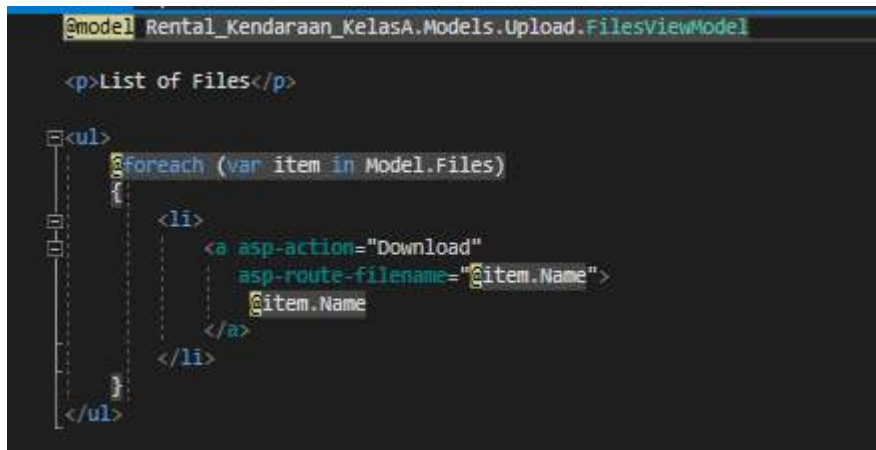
@model Rental_Kendaraan_KelasA.Models.Upload.FilesViewModel

<p>List of Files</p>

<ul>
    @foreach (var item in Model.Files)
    {
        <li>
            <a asp-action="Download"
               asp-route-filename="@item.Name">
                @item.Name
            </a>
        </li>
    }
</ul>